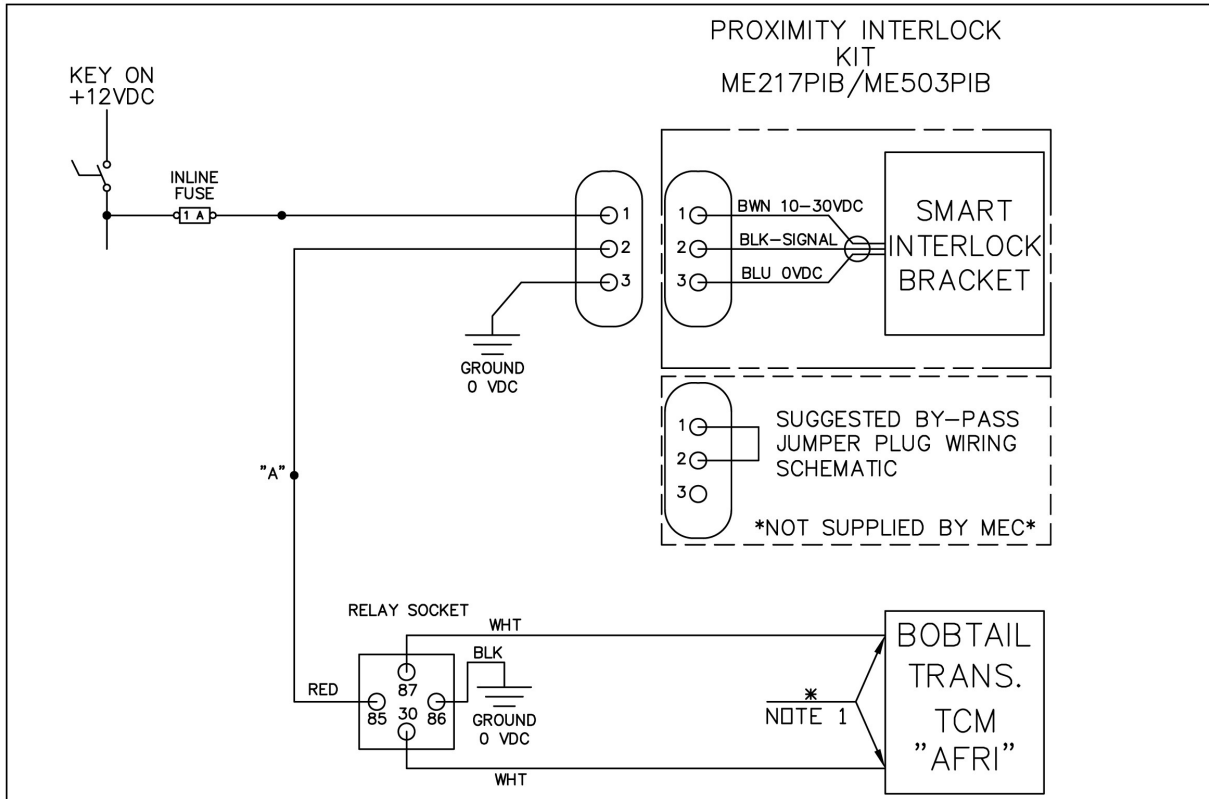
PROXIMITY INTERLOCK
KIT
ME217PIB/ME503PIB

KEY ON
+12VDC

INLINE
FUSE
1 A

1
2
3

GROUND
0 VDC

1
2
3

BWN 10–30VDC
BLK–SIGNAL
BLU 0VDC

SMART
INTERLOCK
BRACKET

1
2
3

SUGGESTED BY–PASS
JUMPER PLUG WIRING
SCHEMATIC

*NOT SUPPLIED BY MEC*

"A"

RELAY SOCKET

WHT

BLK

RED

87
85
30
86

GROUND
0 VDC

WHT

*
NOTE 1

BOBTAIL
TRANS.
TCM
"AFRI"